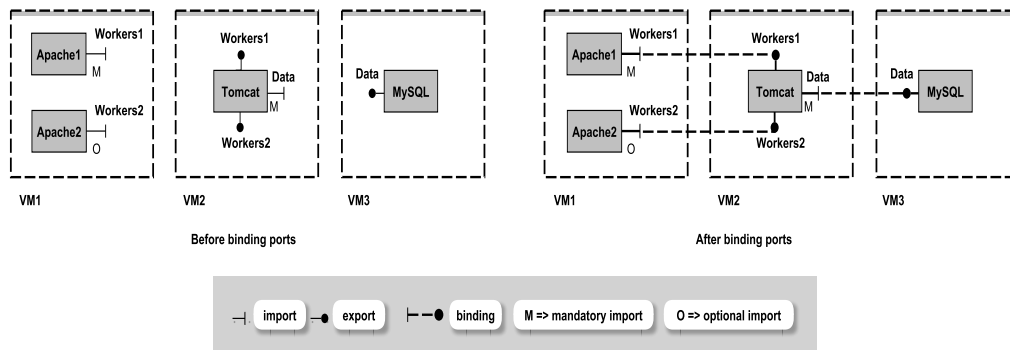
Apache1
Workers1
M
Apache2
Workers2
O
VM1

Workers1
Tomcat
Data
M
Workers2
VM2

Data
MySQL
VM3

Before binding ports

Apache1
Workers1
M
Apache2
Workers2
O
VM1

Workers1
Tomcat
Data
M
Workers2
VM2

Data
MySQL
VM3

After binding ports

import
export
binding
M => mandatory import
O => optional import